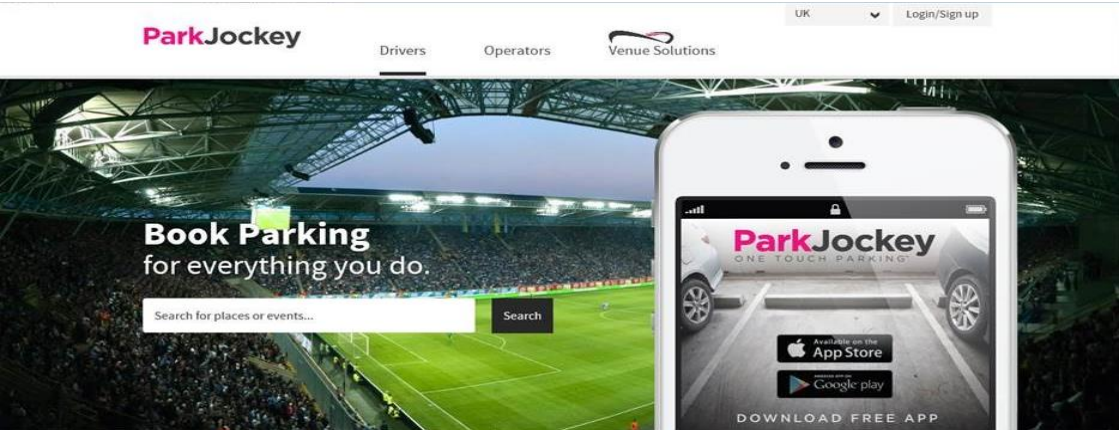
ParkJockey

Drivers Operators Venue Solutions

UK Login/Sign up

Book Parking
for everything you do.

Search for places or events...

Search

ParkJockey
ONE TOUCH PARKING

Available on the
App Store

Google play

DOWNLOAD FREE APP